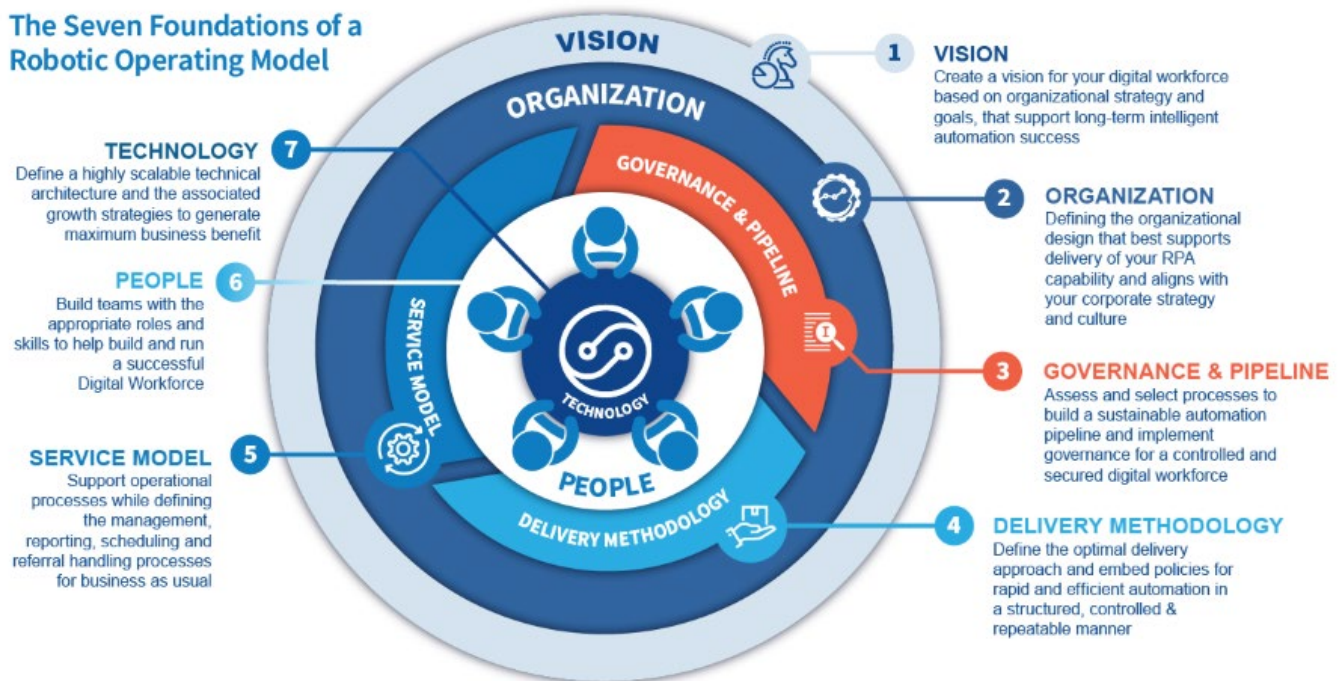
The Seven Foundations of a Robotic Operating Model

VISION

ORGANIZATION

GOVERNANCE & PIPELINE

SERVICE MODEL

TECHNOLOGY

PEOPLE

DELIVERY METHODOLOGY

1 VISION
Create a vision for your digital workforce based on organizational strategy and goals, that support long-term intelligent automation success

2 ORGANIZATION
Defining the organizational design that best supports delivery of your RPA capability and aligns with your corporate strategy and culture

3 GOVERNANCE & PIPELINE
Assess and select processes to build a sustainable automation pipeline and implement governance for a controlled and secured digital workforce

4 DELIVERY METHODOLOGY
Define the optimal delivery approach and embed policies for rapid and efficient automation in a structured, controlled & repeatable manner

7 TECHNOLOGY
Define a highly scalable technical architecture and the associated growth strategies to generate maximum business benefit

6 PEOPLE
Build teams with the appropriate roles and skills to help build and run a successful Digital Workforce

5 SERVICE MODEL
Support operational processes while defining the management, reporting, scheduling and referral handling processes for business as usual